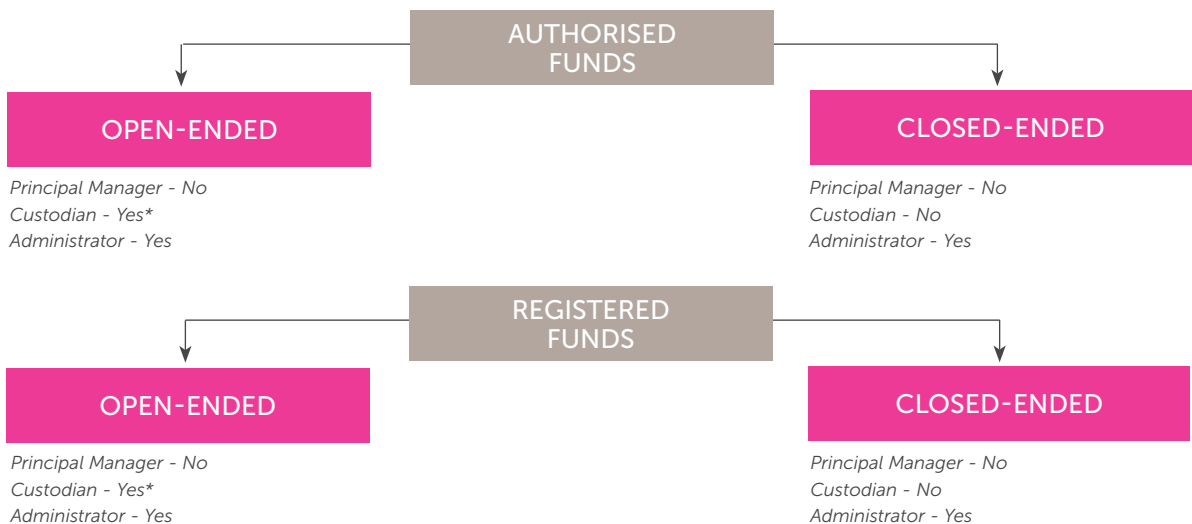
AUTHORISED FUNDS

OPEN-ENDED

Principal Manager - No
Custodian - Yes*
Administrator - Yes

CLOSED-ENDED

Principal Manager - No
Custodian - No
Administrator - Yes

REGISTERED FUNDS

OPEN-ENDED

Principal Manager - No
Custodian - Yes*
Administrator - Yes

CLOSED-ENDED

Principal Manager - No
Custodian - No
Administrator - Yes